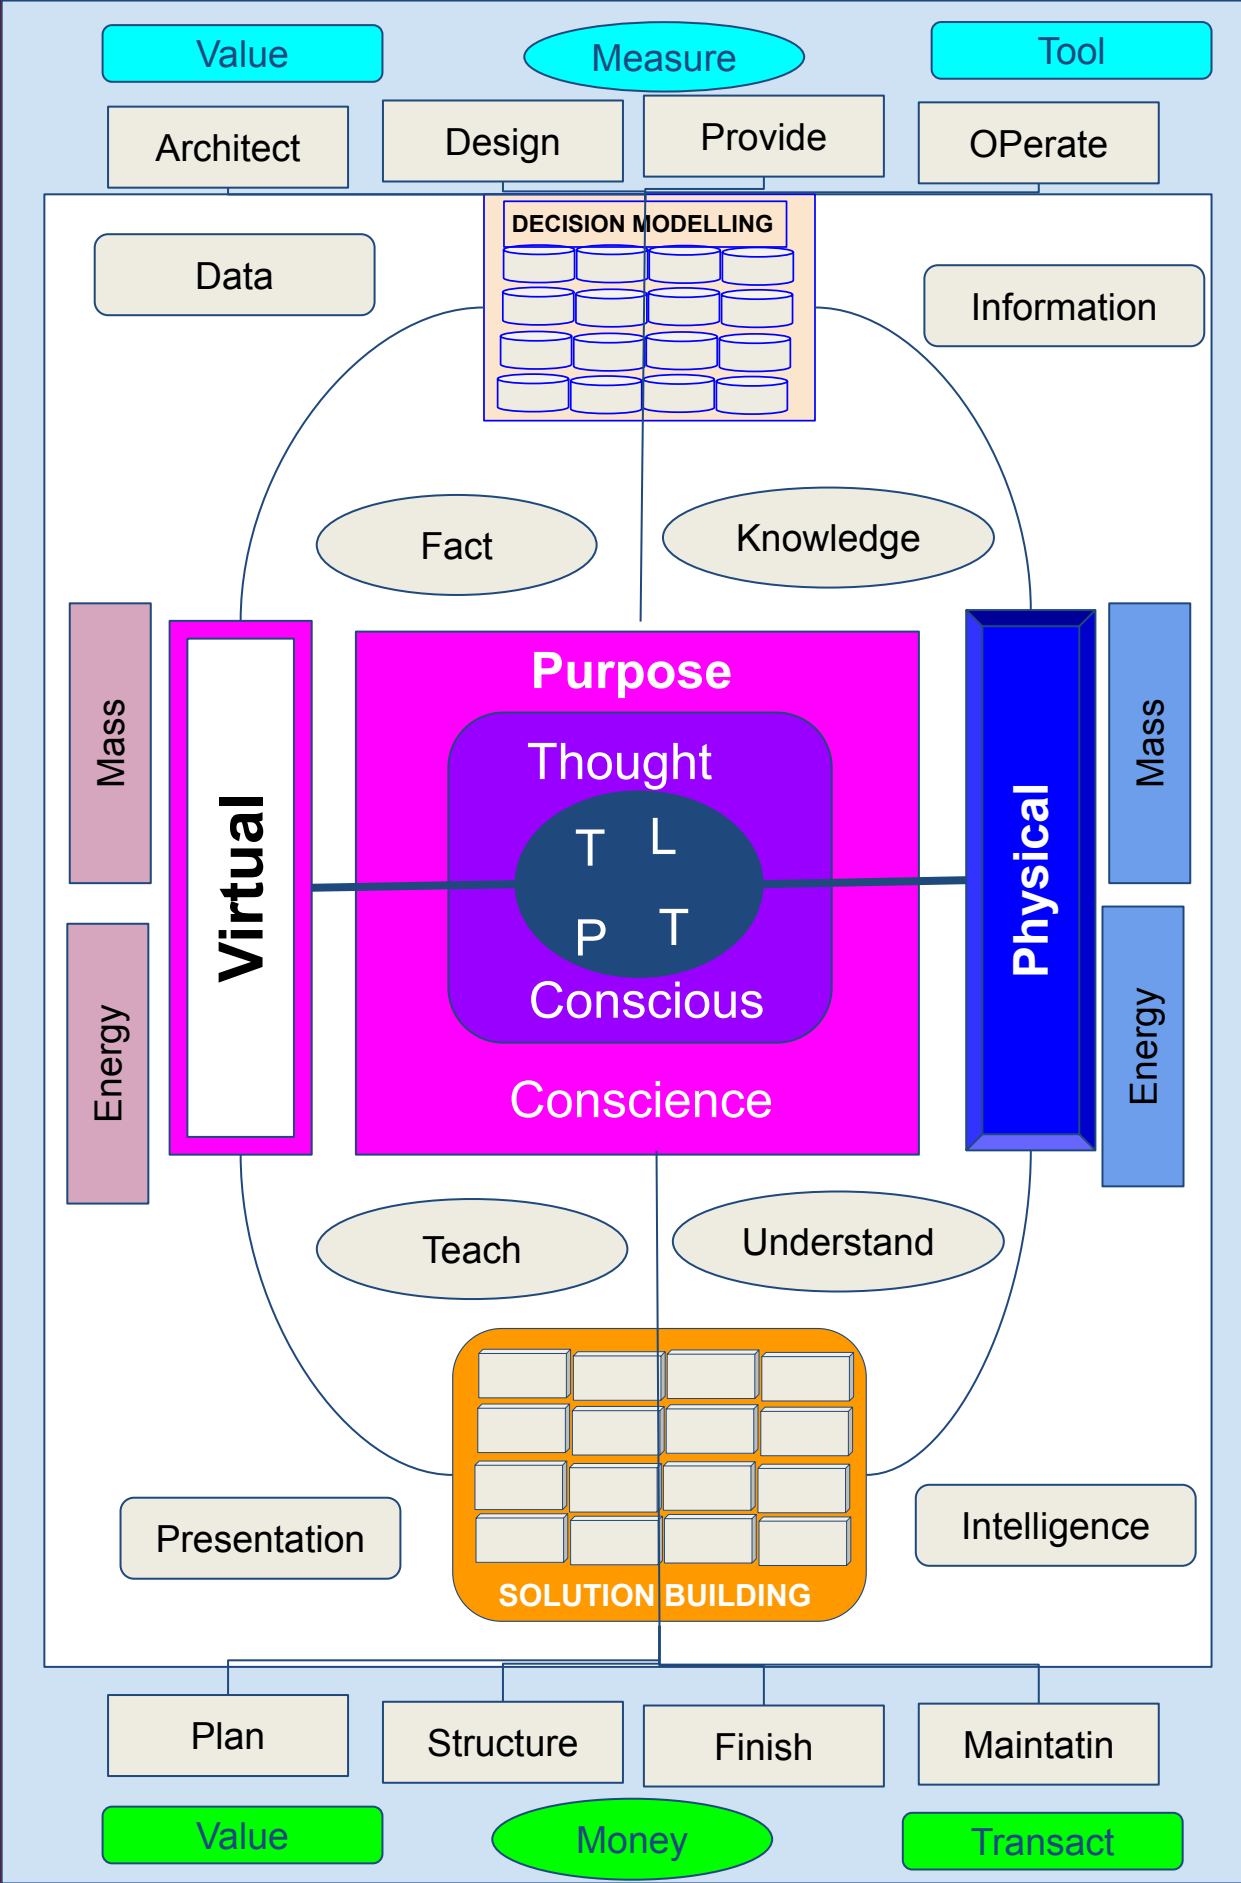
Value

Measure

Tool

Architect

Design

Provide

OPerate

DECISION MODELLING

Data

Information

Fact

Knowledge

Mass

Virtual

Purpose

Thought

T L

P T

Conscious

Conscience

Physical

Mass

Energy

Energy

Teach

Understand

SOLUTION BUILDING

Presentation

Intelligence

Plan

Structure

Finish

Maintatin

Value

Money

Transact